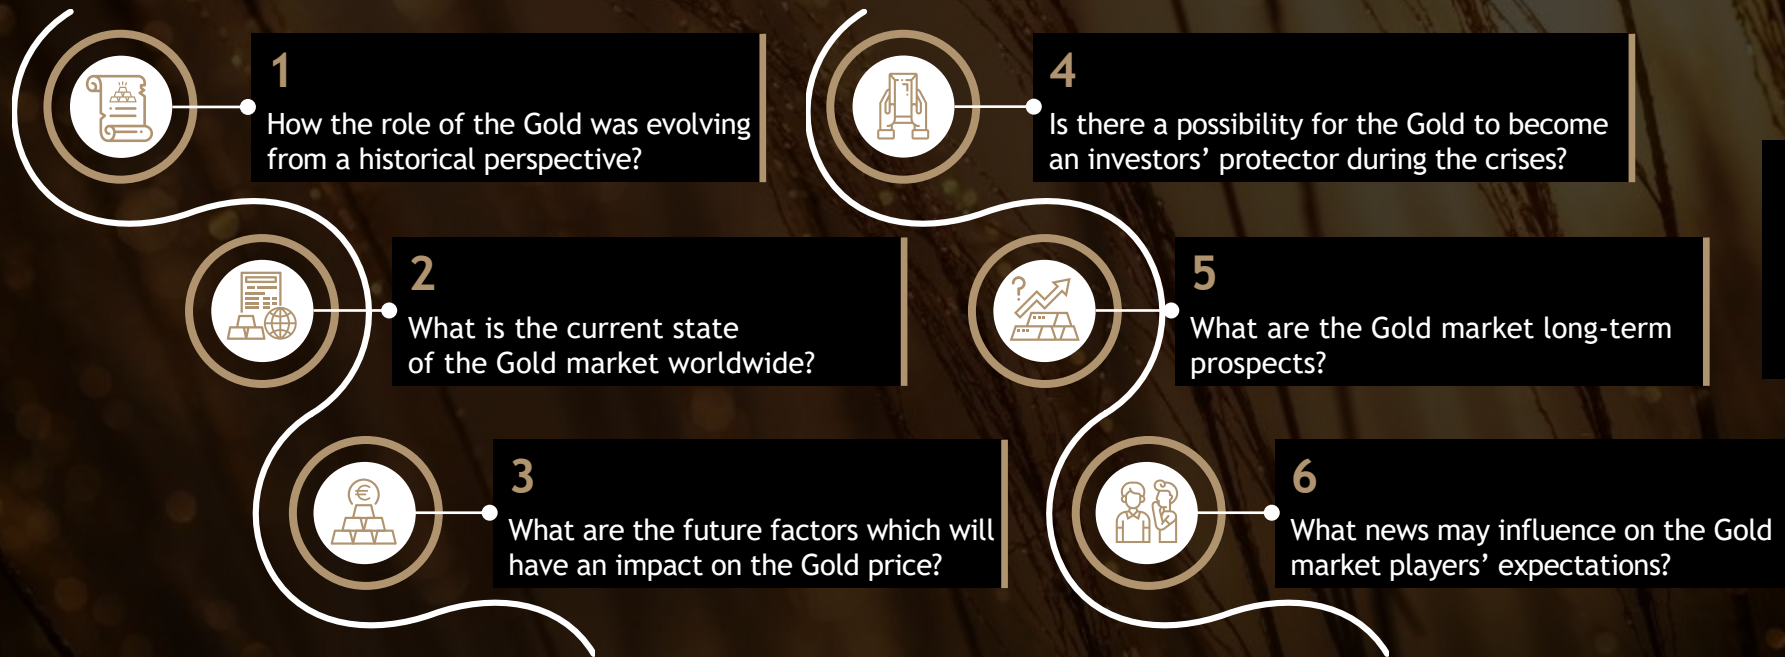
1
How the role of the Gold was evolving from a historical perspective?

2
What is the current state of the Gold market worldwide?

3
What are the future factors which will have an impact on the Gold price?

4
Is there a possibility for the Gold to become an investors' protector during the crises?

5
What are the Gold market long-term prospects?

6
What news may influence on the Gold market players' expectations?